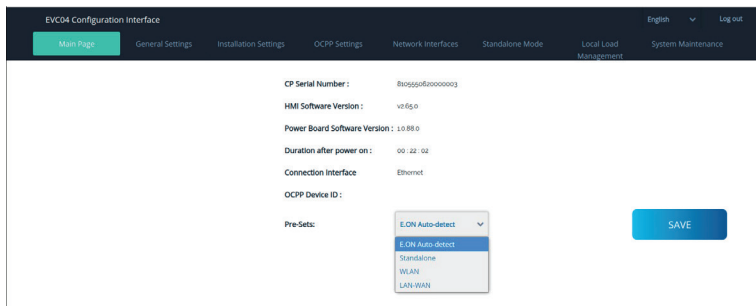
EVC04 Configuration Interface

English Log out

Main Page General Settings Installation Settings OCPP Settings Network Interfaces Standalone Mode Local Load Management System Maintenance

CP Serial Number : 8105550620000003

HMI Software Version : v2.65.0

Power Board Software Version : 1.0.88.0

Duration after power on : 00 : 22 : 02

Connection Interface Ethernet

OCPP Device ID :

Pre-Sets: E.ON Auto-detect

E.ON Auto-detect
Standalone
WLAN
LAN-WAN

SAVE